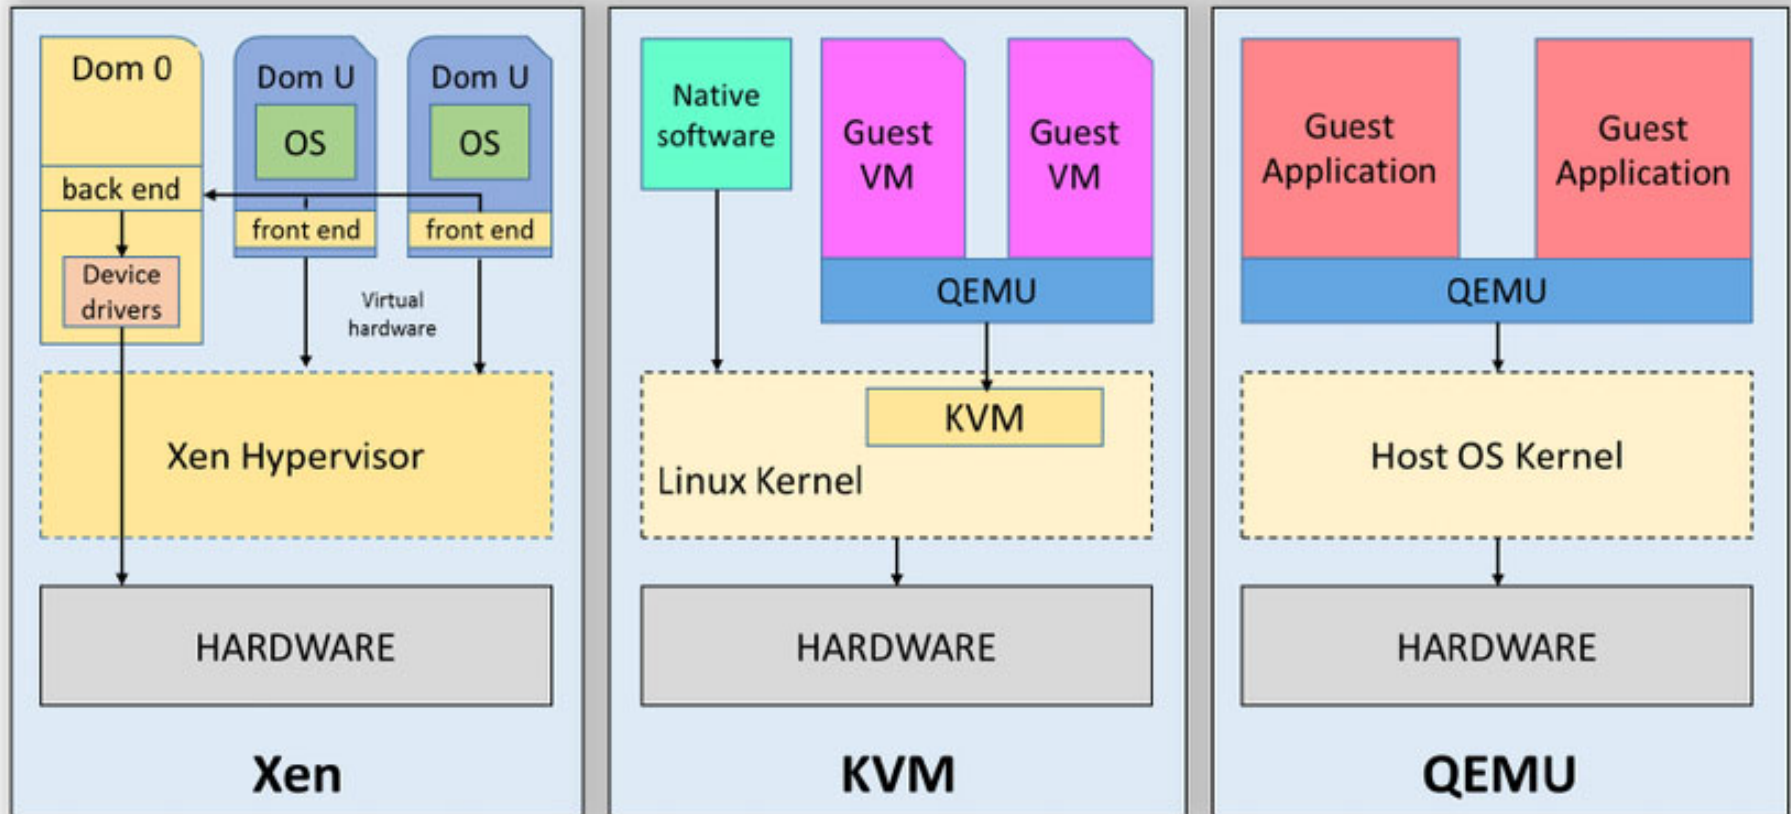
Dom 0

back end

Device drivers

Dom U

OS

front end

Dom U

OS

front end

Virtual hardware

Xen Hypervisor

HARDWARE

Xen

Native software

Guest VM

Guest VM

QEMU

KVM

Linux Kernel

HARDWARE

KVM

Guest Application

Guest Application

QEMU

Host OS Kernel

HARDWARE

QEMU